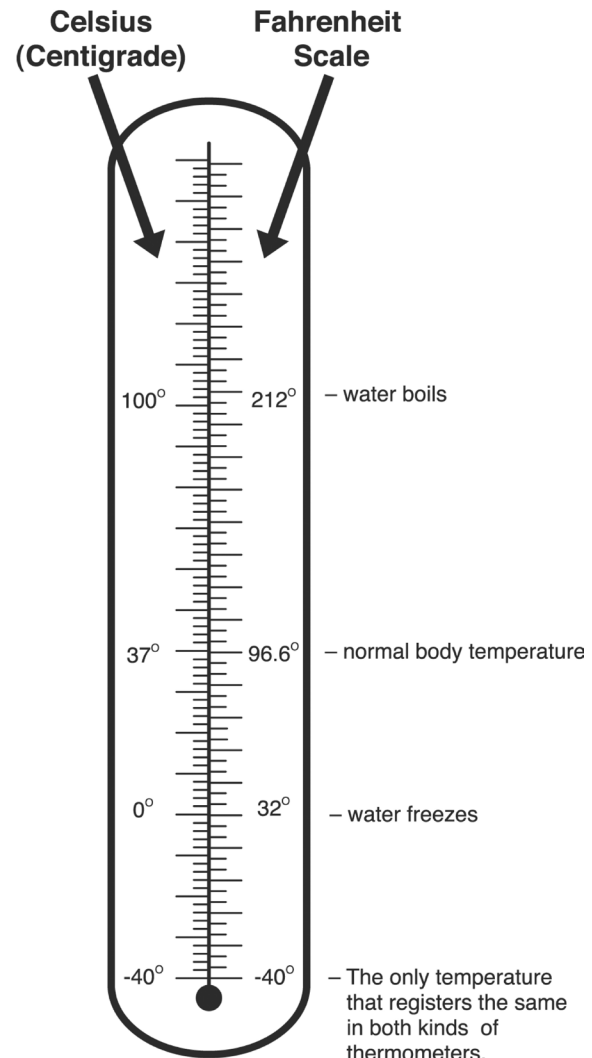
Celsius (Centigrade)

Fahrenheit Scale

$100^{\circ}$ $212^{\circ}$ – water boils

$37^{\circ}$ $96.6^{\circ}$ – normal body temperature

$0^{\circ}$ $32^{\circ}$ – water freezes

$-40^{\circ}$ $-40^{\circ}$ – The only temperature that registers the same in both kinds of thermometers.